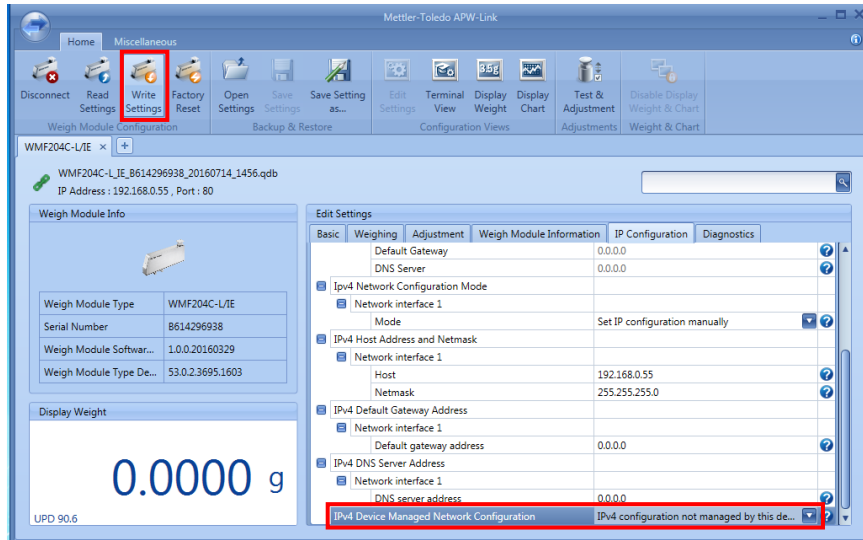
Mettler-Toledo APW-Link

Home Miscellaneous

Disconnect Read Settings Write Settings Factory Reset
Weigh Module Configuration

Open Settings Save Settings Save Setting as...
Backup & Restore

Edit Settings Terminal View Display Weight Display Chart
Configuration Views

Test & Adjustment
Adjustments

Disable Display Weight & Chart
Weight & Chart

WMF204C-L/IE ×

WMF204C-L_IE_B614296938_20160714_1456.qdb
IP Address : 192.168.0.55 , Port : 80

Weigh Module Info

| Weigh Module Type | WMF204C-L/IE |
|---|---|
| Serial Number | B614296938 |
| Weigh Module Softwar... | 1.0.0.20160329 |
| Weigh Module Type De... | 53.0.2.3695.1603 |

Display Weight

0.0000 g

UPD 90.6

Edit Settings

Basic Weighing Adjustment Weigh Module Information IP Configuration Diagnostics

| | |
|---|---|
| Default Gateway | 0.0.0.0 |
| DNS Server | 0.0.0.0 |
| Ipv4 Network Configuration Mode | |
| Network interface 1 | |
| Mode | Set IP configuration manually |
| IPv4 Host Address and Netmask | |
| Network interface 1 | |
| Host | 192.168.0.55 |
| Netmask | 255.255.255.0 |
| IPv4 Default Gateway Address | |
| Network interface 1 | |
| Default gateway address | 0.0.0.0 |
| IPv4 DNS Server Address | |
| Network interface 1 | |
| DNS server address | 0.0.0.0 |
| IPv4 Device Managed Network Configuration | IPv4 configuration not managed by this de... |